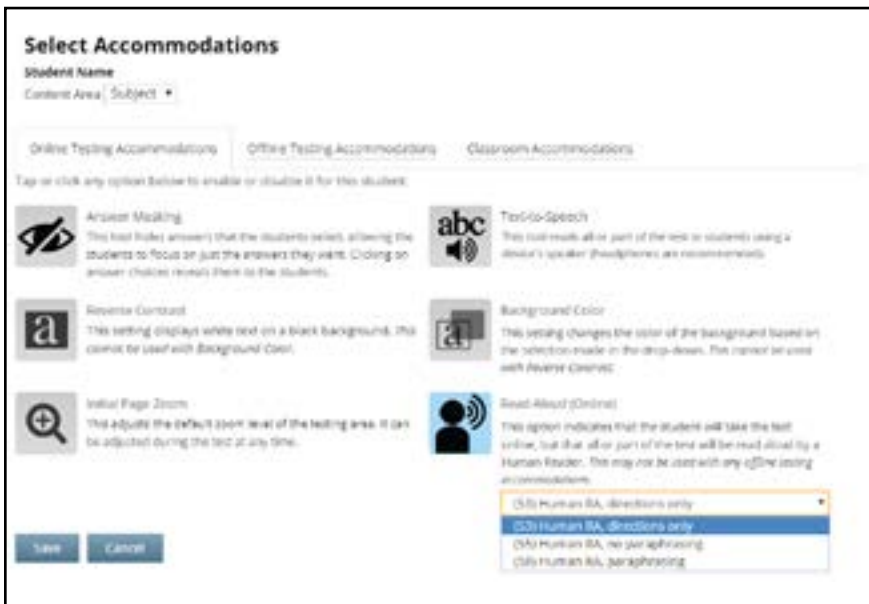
Select Accommodations

Student Name

Content Area Subject

Online Testing Accommodations

Offline Testing Accommodations

Classroom Accommodations

Tap or click any option below to enable or disable it for this student.

Answer Masking
This tool hides answers that the students select, allowing the students to focus on just the answers they want. Clicking on answer choices reveals them to the students.

abc

Text-to-Speech
This tool reads all or part of the test to students using a device's speaker (headphones are recommended).

a

Reverse Contrast
This setting displays white text on a black background. This cannot be used with *Background Color*.

a

Background Color
This setting changes the color of the background based on the selection made in the drop-down. This cannot be used with *Reverse Contrast*.

Initial Page Zoom
This adjusts the default zoom level of the testing area. It can be adjusted during the test at any time.

Read-Aloud (Online)
This option indicates that the student will take the test online, but that all or part of the test will be read aloud by a Human Reader. This may not be used with any offline testing accommodations.

(53) Human RA, directions only

(53) Human RA, directions only

(5b) Human RA, no paraphrasing

(5b) Human RA, paraphrasing

Save

Cancel